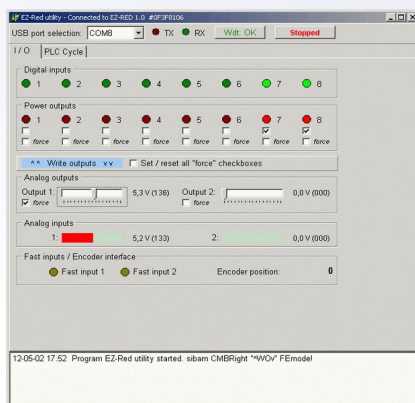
EZ-Red utility - Connected to EZ-RED 1.0 #0F3F0106

USB port selection: COM8 TX RX Wdt: OK Stopped

I / O PLC Cycle

Digital inputs
1 2 3 4 5 6 7 8

Power outputs
1 2 3 4 5 6 7 8
force force force force force force force force

^^ Write outputs vv Set / reset all "force" checkboxes

Analog outputs
Output 1: 5,3 V (136) Output 2: 0,0 V (000)
force force

Analog inputs
1: 5,2 V (133) 2: 0,0 V (000)

Fast inputs / Encoder interface
Fast input 1 Fast input 2 Encoder position: 0

12-05-02 17:52 Program EZ-Red utility started. sibam CMBRight "4WOv" FEmode!